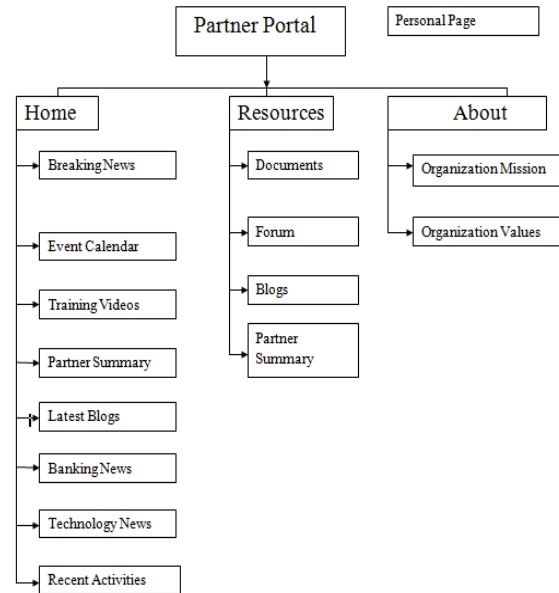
Partner Portal

Personal Page

Home

Breaking News

Event Calendar

Training Videos

Partner Summary

Latest Blogs

Banking News

Technology News

Recent Activities

Resources

Documents

Forum

Blogs

Partner Summary

About

Organization Mission

Organization Values